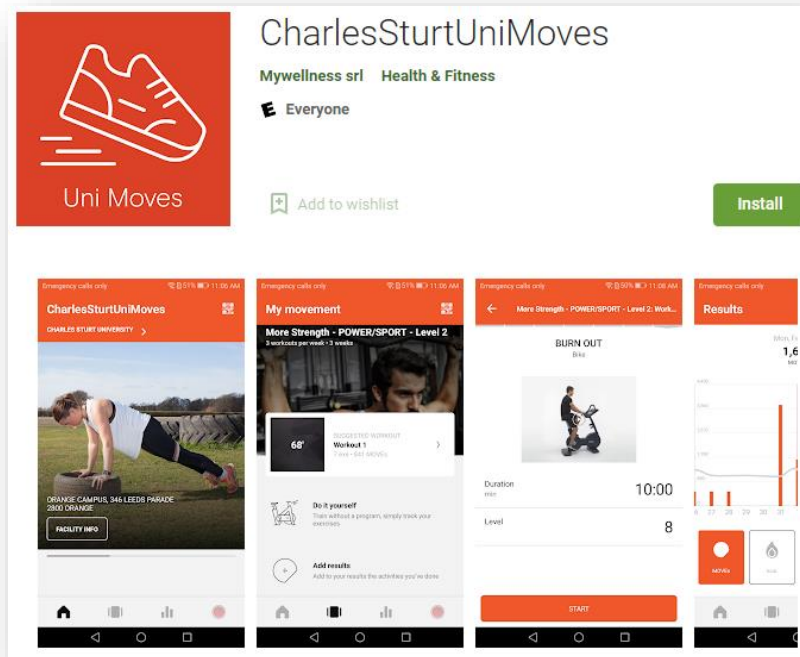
Uni Moves

CharlesSturtUniMoves

Mywellness srl Health & Fitness

E Everyone

Add to wishlist

Install

Emergency calls only 51% 11:06 AM

CharlesSturtUniMoves

CHARLES STURT UNIVERSITY

ORANGE CAMPUS, 346 LEEDS PARADE 2800 ORANGE

FACILITY INFO

Emergency calls only 51% 11:06 AM

My movement

More Strength - POWER/SPORT - Level 2

3 workouts per week • 3 weeks

60'

SUGGESTED WORKOUT

Workout 1

7 exe • 840 MOVEs

Do it yourself

Train without a program, simply track your exercises

Add results

Add to your results the activities you've done

Emergency calls only 50% 11:08 AM

More Strength - POWER/SPORT - Level 2: Work...

BURN OUT

Bike

Duration

min

10:00

Level

8

START

Emergency calls only

Results

Mon, Fr

1,6

MOVEs